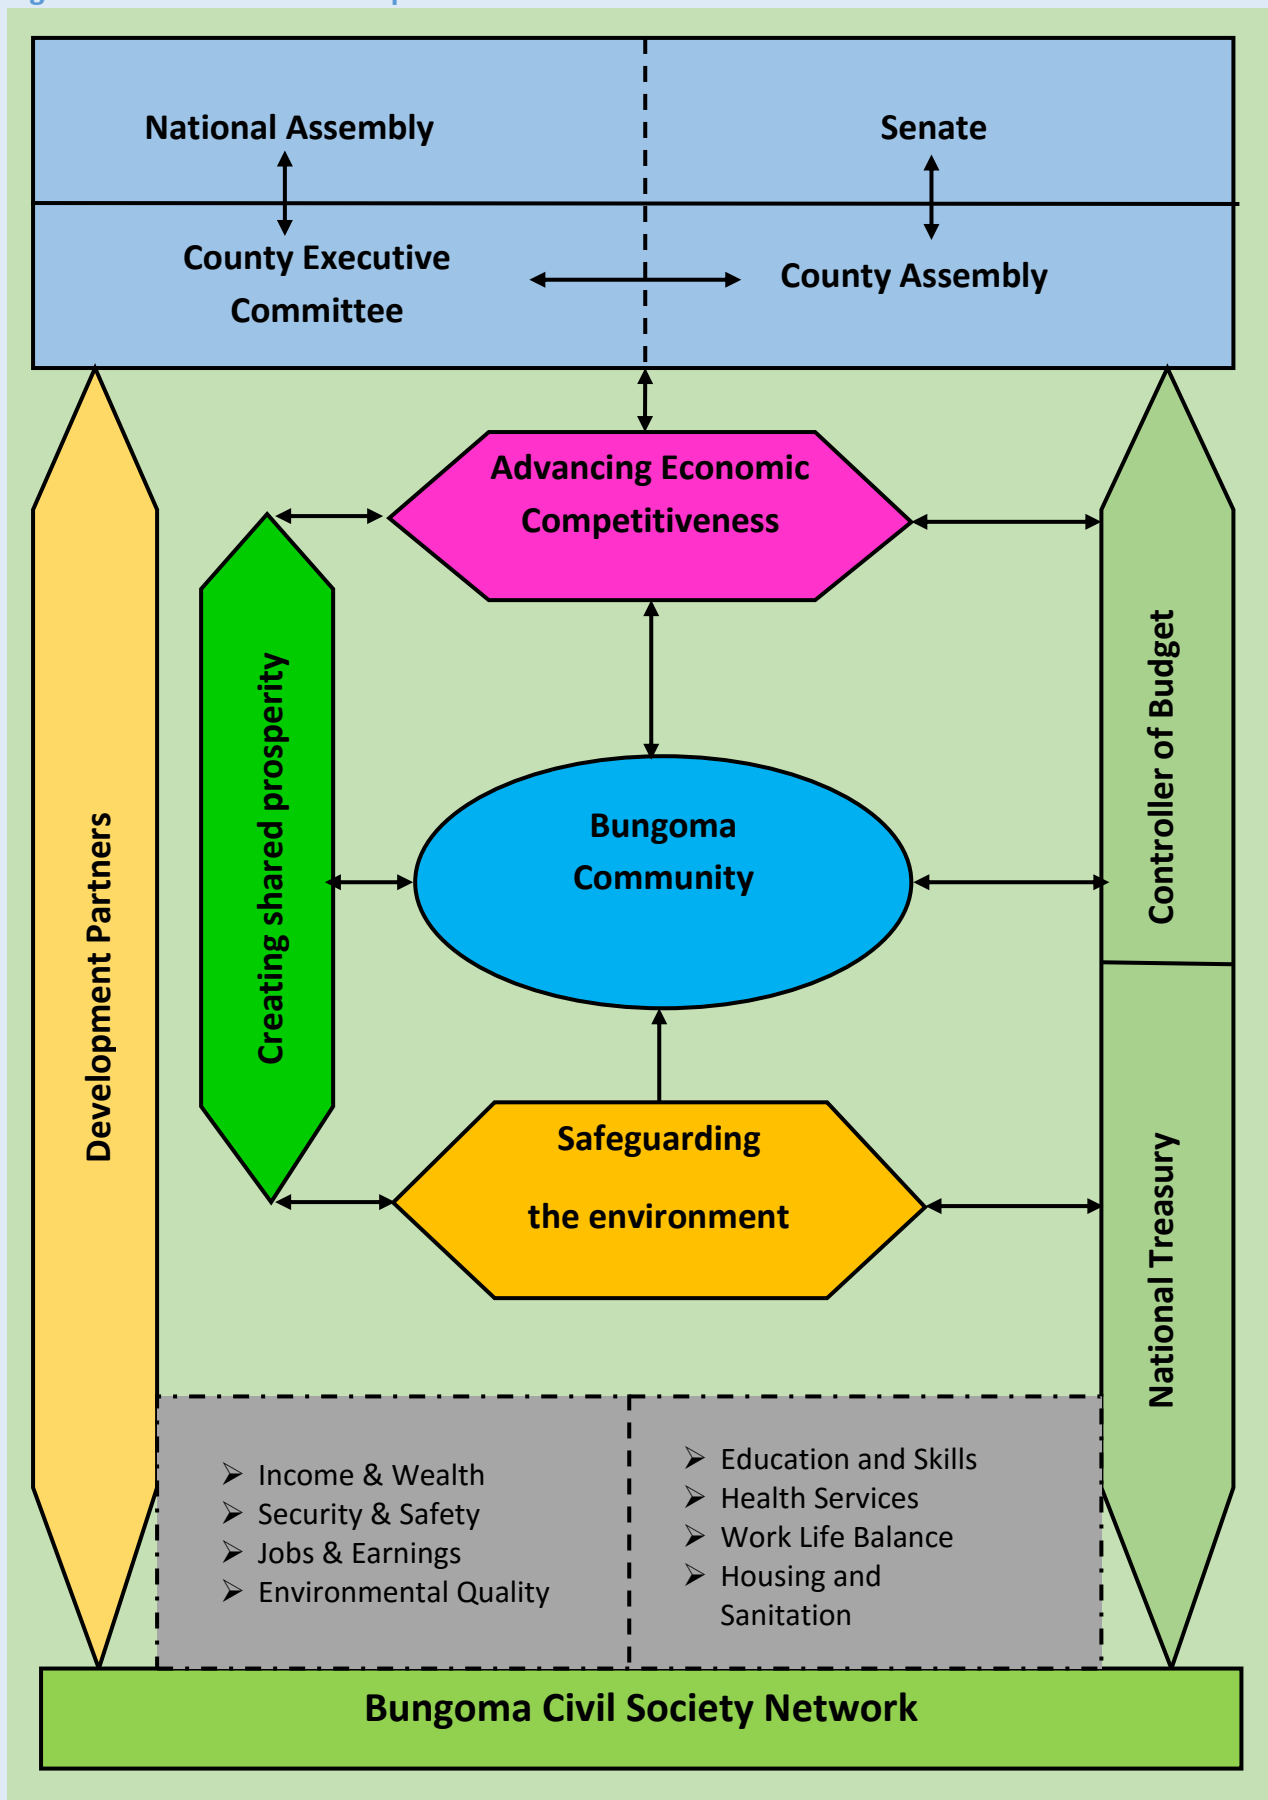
National Assembly

Senate

County Executive Committee

County Assembly

Advancing Economic Competitiveness

Development Partners

Creating shared prosperity

Bungoma Community

Controller of Budget

National Treasury

Safeguarding the environment

➢ Income & Wealth
➢ Security & Safety
➢ Jobs & Earnings
➢ Environmental Quality

➢ Education and Skills
➢ Health Services
➢ Work Life Balance
➢ Housing and Sanitation

Bungoma Civil Society Network